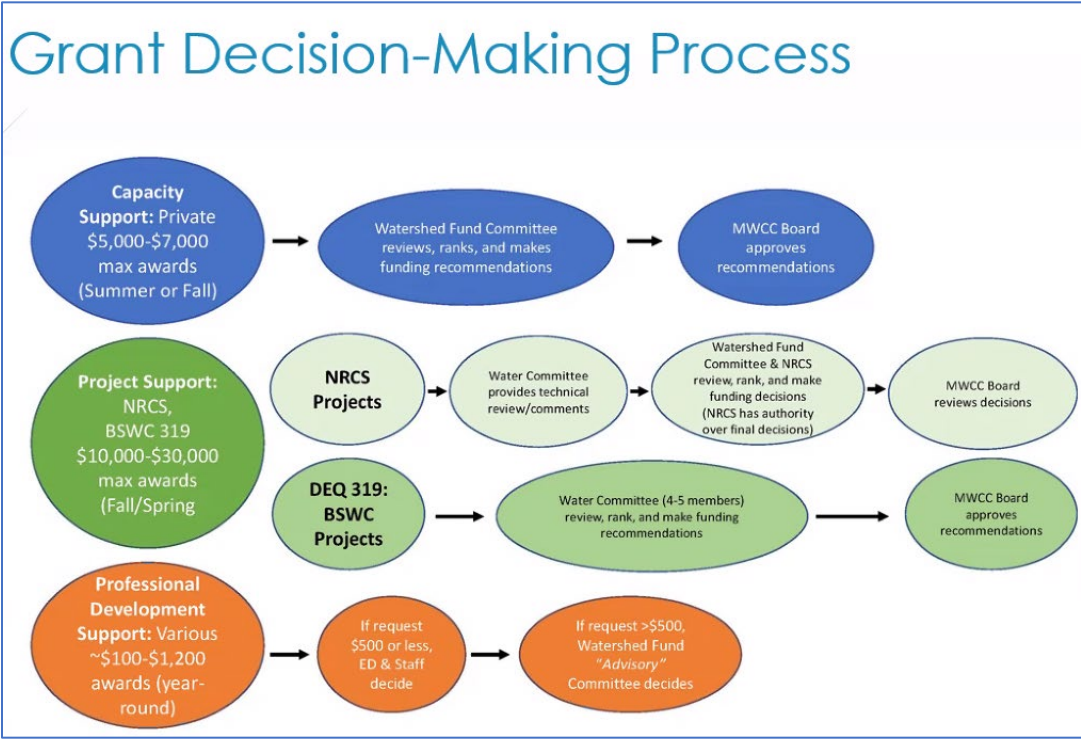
Grant Decision-Making Process

Capacity Support: Private \$5,000-\$7,000 max awards (Summer or Fall)

Watershed Fund Committee reviews, ranks, and makes funding recommendations

MWCC Board approves recommendations

Project Support: NRCS, BSWC 319 \$10,000-\$30,000 max awards (Fall/Spring

NRCS Projects

Water Committee provides technical review/comments

Watershed Fund Committee & NRCS review, rank, and make funding decisions (NRCS has authority over final decisions)

MWCC Board reviews decisions

DEQ 319: BSWC Projects

Water Committee (4-5 members) review, rank, and make funding recommendations

MWCC Board approves recommendations

Professional Development Support: Various ~\$100-\$1,200 awards (year-round)

If request \$500 or less, ED & Staff decide

If request >\$500, Watershed Fund "Advisory" Committee decides